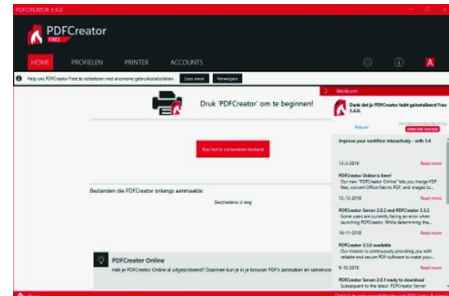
PDFCREATOR 3.4.0

PDFCreator
FREE

HOME PROFIELEN PRINTER ACCOUNTS

Help ons PDFCreator Free te verbeteren met anonieme gebruiksstatistieken. Lees meer Verwerpen

Druk 'PDFCreator' om te beginnen!

Kies bestand om te converteren

Bestanden die PDFCreator onlangs aanmaakte:

Geschiedenis is leeg

PDFCreator Online
Heb je PDFCreator Online al uitgeprobeerd? Daarmee kun je in je browser PDF's aanmaken en samenvoegen

Welkom
Dank dat je PDFCreator hebt geïnstalleerd Free 3.4.0.
Nieuws
Improve your workflow interactively - with 3.4
13-2-2019 Read more
PDFCreator Online is here!
Our new "PDFCreator Online" lets you merge PDF files, convert Office files to PDF, add images to...
12-12-2018 Read more
PDFCreator Server 2.0.2 and PDFCreator 3.3.2
Some users are currently facing an error when launching PDFCreator. While determining the...
16-11-2018 Read more
PDFCreator 3.3.0 available
Our mission is continuously providing you with reliable and secure PDF software to make your...
8-10-2018 Read more
PDFCreator Server 2.0.1 ready to download
Subsequent to the latest PDFCreator Server